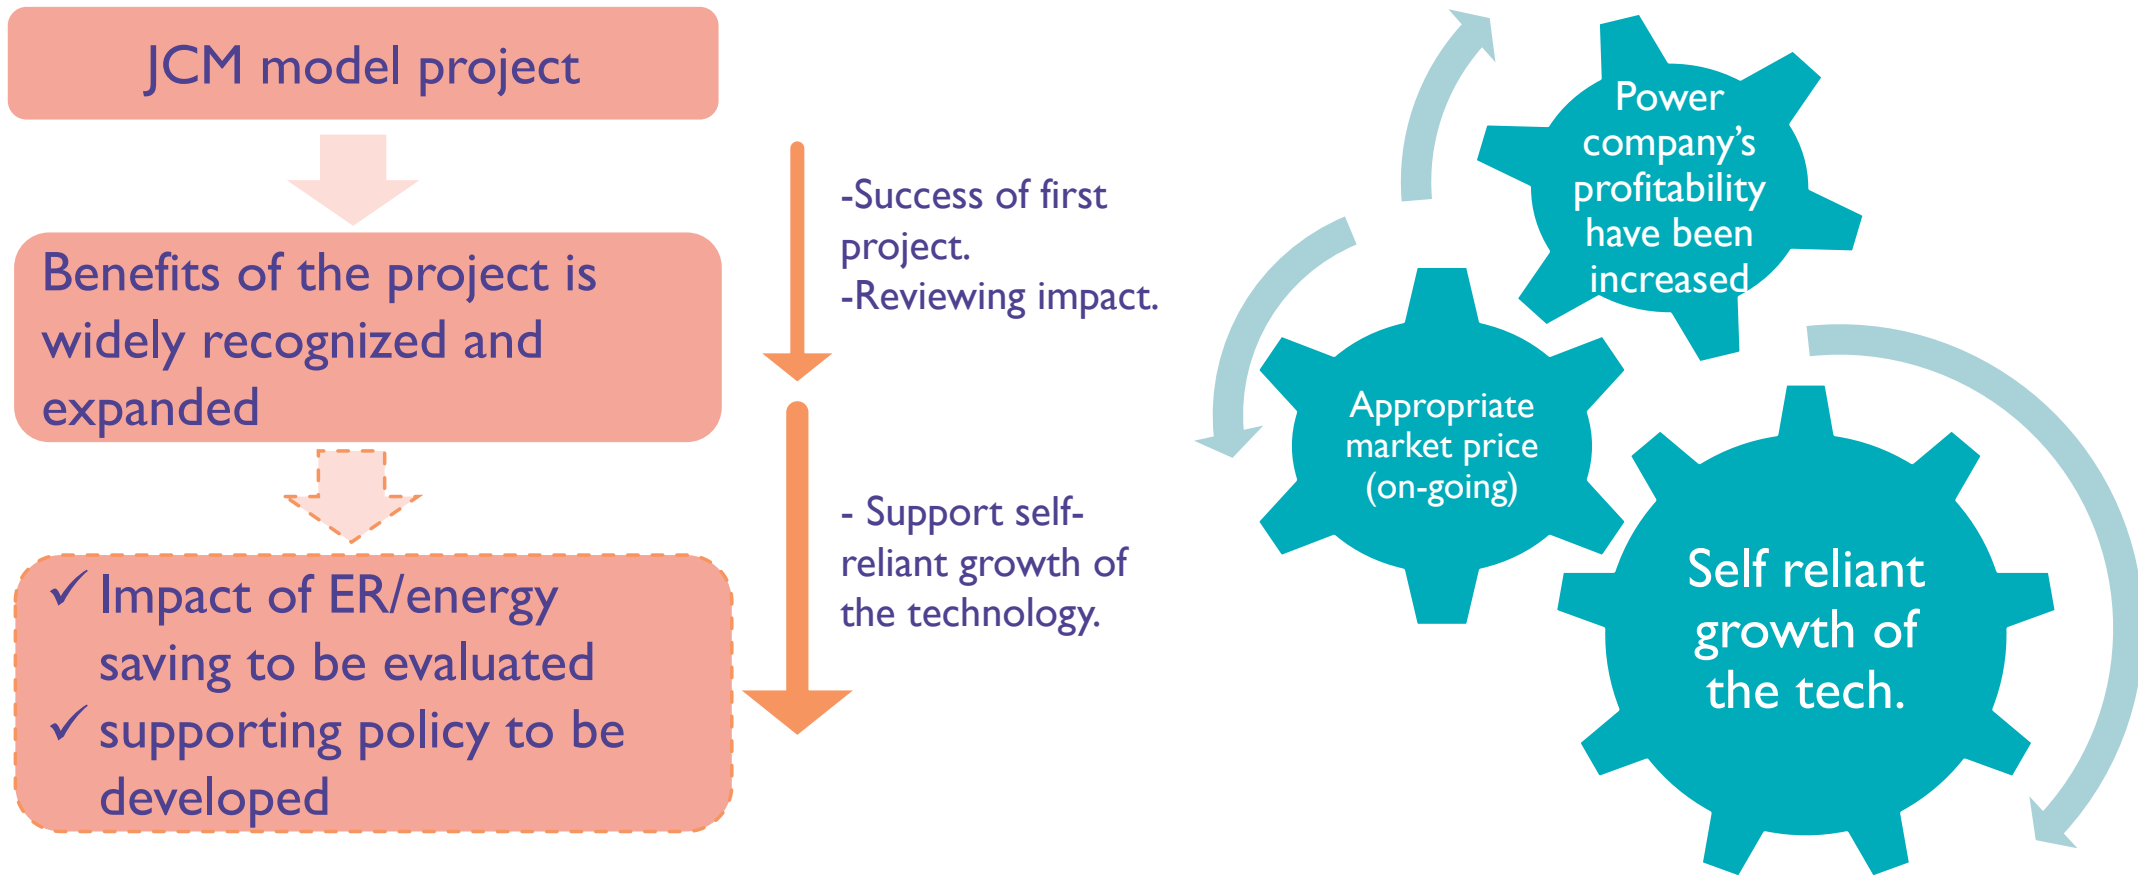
JCM model project

Benefits of the project is widely recognized and expanded

✓ Impact of ER/energy saving to be evaluated
✓ supporting policy to be developed

-Success of first project.
-Reviewing impact.

- Support self-reliant growth of the technology.

Power company's profitability have been increased

Appropriate market price (on-going)

Self reliant growth of the tech.